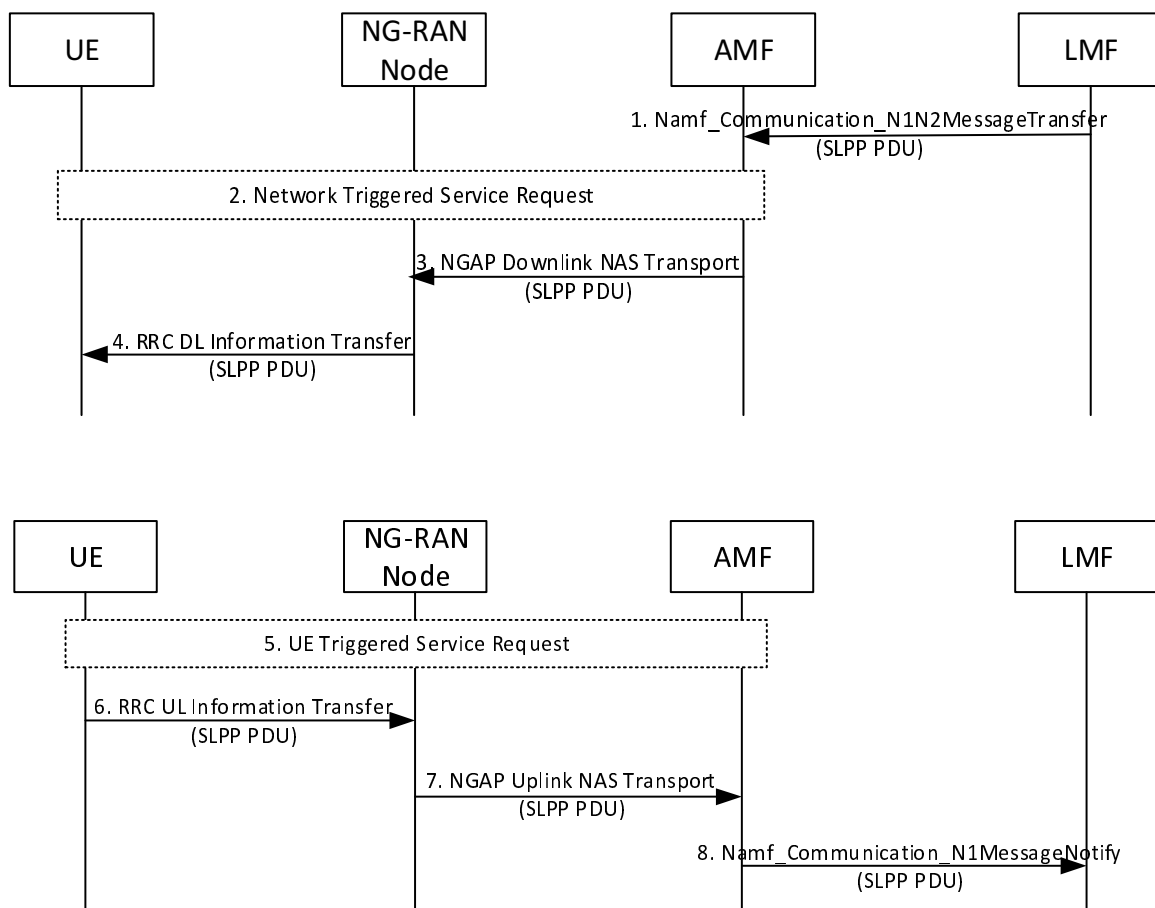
UE

NG-RAN Node

AMF

LMF

1. Namf_Communication_N1N2MessageTransfer (SLPP PDU)

2. Network Triggered Service Request

3. NGAP Downlink NAS Transport (SLPP PDU)

4. RRC DL Information Transfer (SLPP PDU)

UE

NG-RAN Node

AMF

LMF

5. UE Triggered Service Request

6. RRC UL Information Transfer (SLPP PDU)

7. NGAP Uplink NAS Transport (SLPP PDU)

8. Namf_Communication_N1MessageNotify (SLPP PDU)